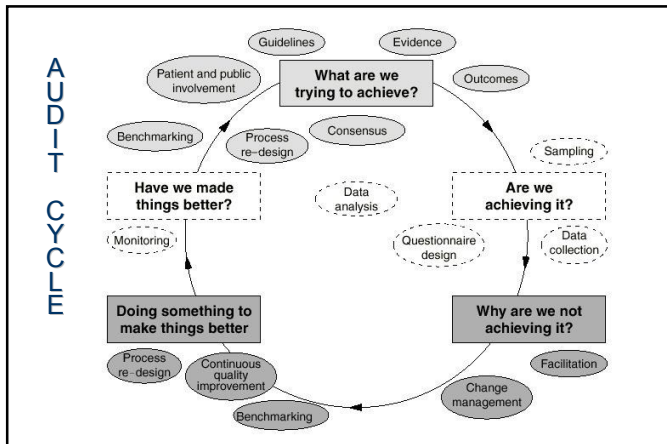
AUDIT CYCLE

Guidelines

Evidence

Patient and public involvement

What are we trying to achieve?

Outcomes

Benchmarking

Process re-design

Consensus

Sampling

Have we made things better?

Data analysis

Are we achieving it?

Monitoring

Questionnaire design

Data collection

Doing something to make things better

Why are we not achieving it?

Process re-design

Continuous quality improvement

Facilitation

Change management

Benchmarking